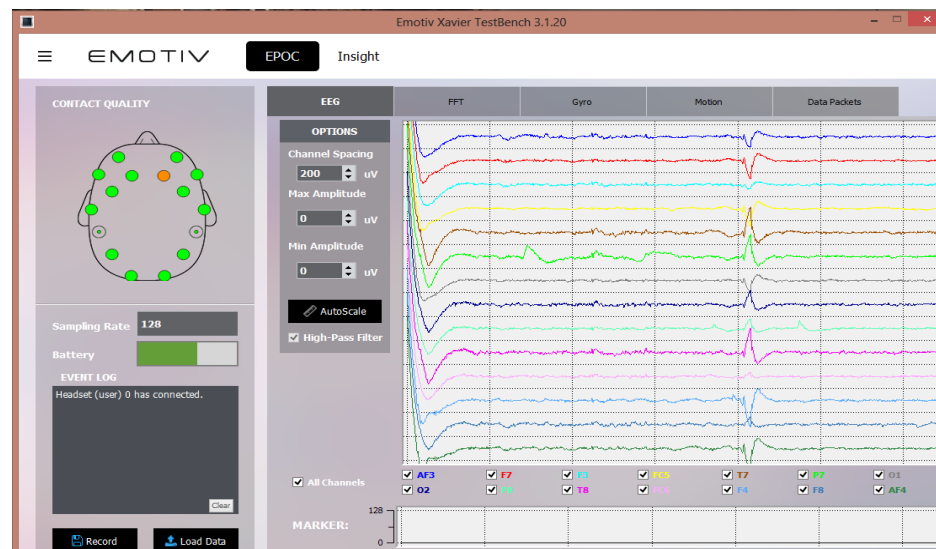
Emotiv Xavier TestBench 3.1.20

EMOTIV
EPOC
Insight

CONTACT QUALITY

EEG
FFT
Gyro
Motion
Data Packets

OPTIONS
Channel Spacing
200 uV
Max Amplitude
0 uV
Min Amplitude
0 uV
AutoScale
High-Pass Filter

Sampling Rate 128
Battery
EVENT LOG
Headset (user) 0 has connected.
Clear

All Channels
AF3 F7 F3 FC5 T7 P7 O1
O2 P8 T8 FC6 F4 F8 AF4

MARKER:
128
0

Record
Load Data